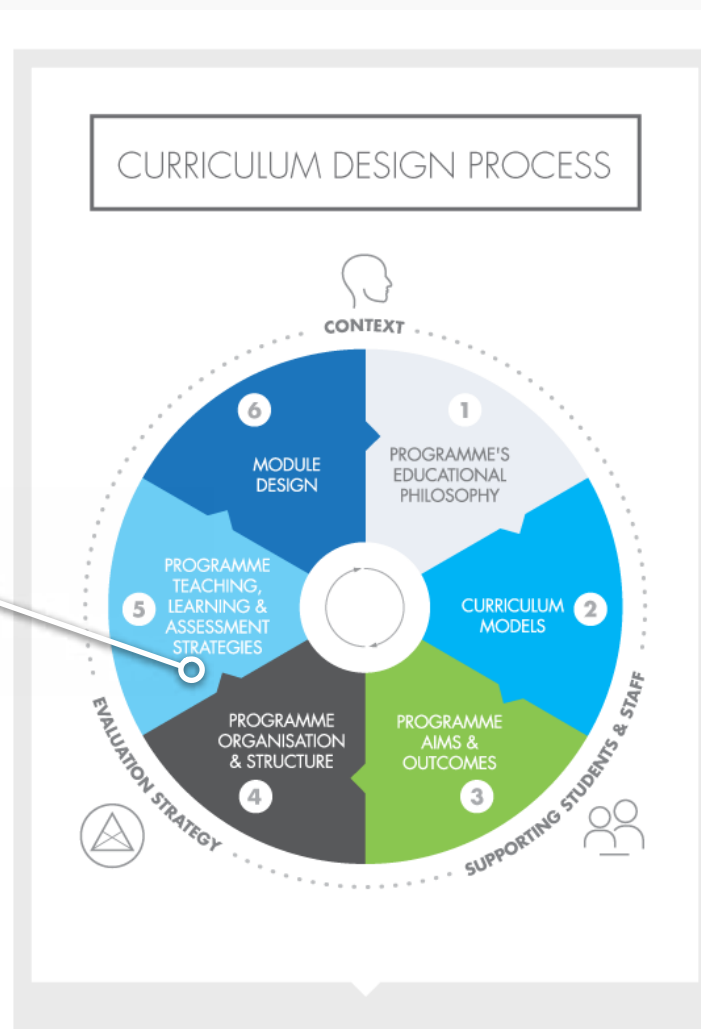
CURRICULUM DESIGN PROCESS

CONTEXT

1
PROGRAMME'S EDUCATIONAL PHILOSOPHY

2
CURRICULUM MODELS

3
PROGRAMME AIMS & OUTCOMES

4
PROGRAMME ORGANISATION & STRUCTURE

5
PROGRAMME TEACHING, LEARNING & ASSESSMENT STRATEGIES

6
MODULE DESIGN

SUPPORTING STUDENTS & STAFF

EVALUATION STRATEGY